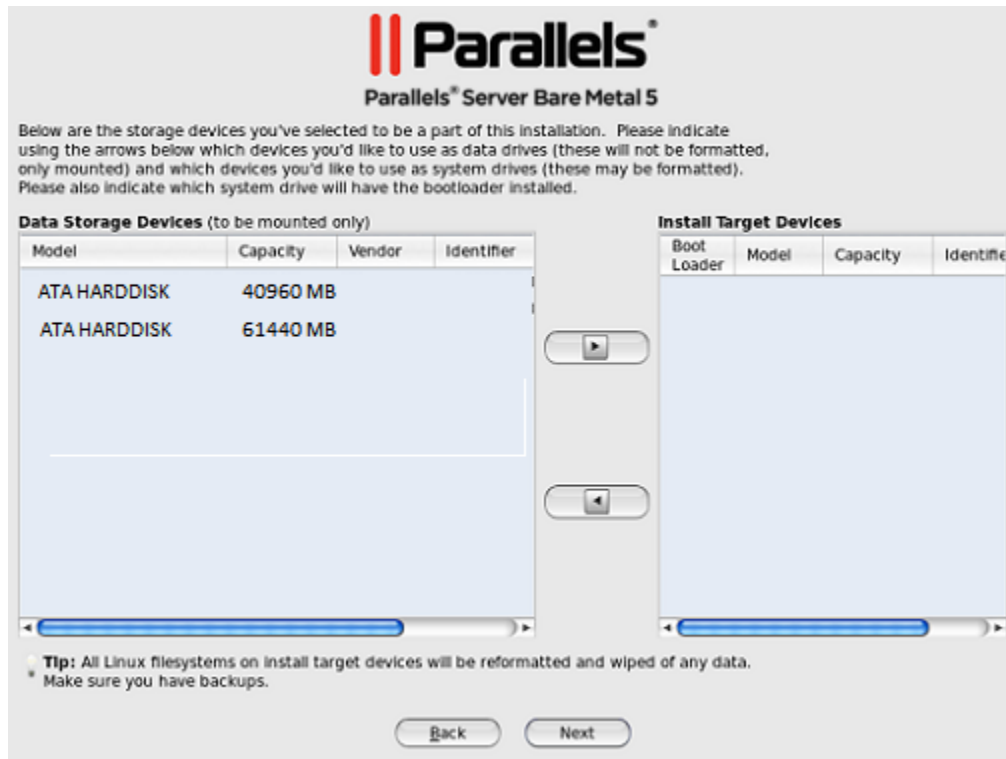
Parallels®

Parallels® Server Bare Metal 5

Below are the storage devices you've selected to be a part of this installation. Please indicate using the arrows below which devices you'd like to use as data drives (these will not be formatted, only mounted) and which devices you'd like to use as system drives (these may be formatted). Please also indicate which system drive will have the bootloader installed.

Data Storage Devices (to be mounted only)

| Model | Capacity | Vendor | Identifier |
|---|---|---|---|
| ATA HARDDISK | 40960 MB | | |
| ATA HARDDISK | 61440 MB | | |

Install Target Devices

| Boot Loader | Model | Capacity | Identifie |
|---|---|---|---|

Tip: All Linux filesystems on install target devices will be reformatted and wiped of any data. Make sure you have backups.

Back

Next